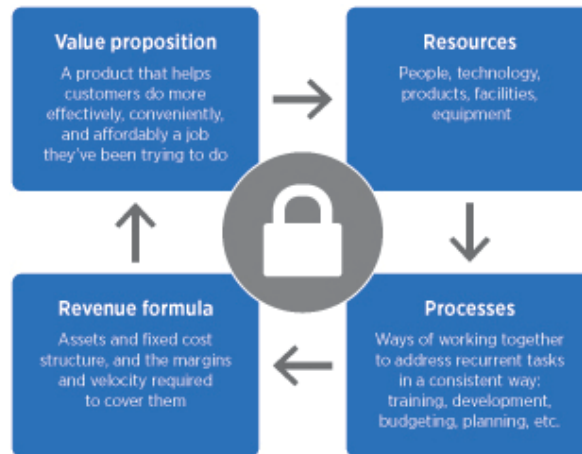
Value proposition

A product that helps customers do more effectively, conveniently, and affordably a job they've been trying to do

Resources

People, technology, products, facilities, equipment

Processes

Ways of working together to address recurrent tasks in a consistent way: training, development, budgeting, planning, etc.

Revenue formula

Assets and fixed cost structure, and the margins and velocity required to cover them